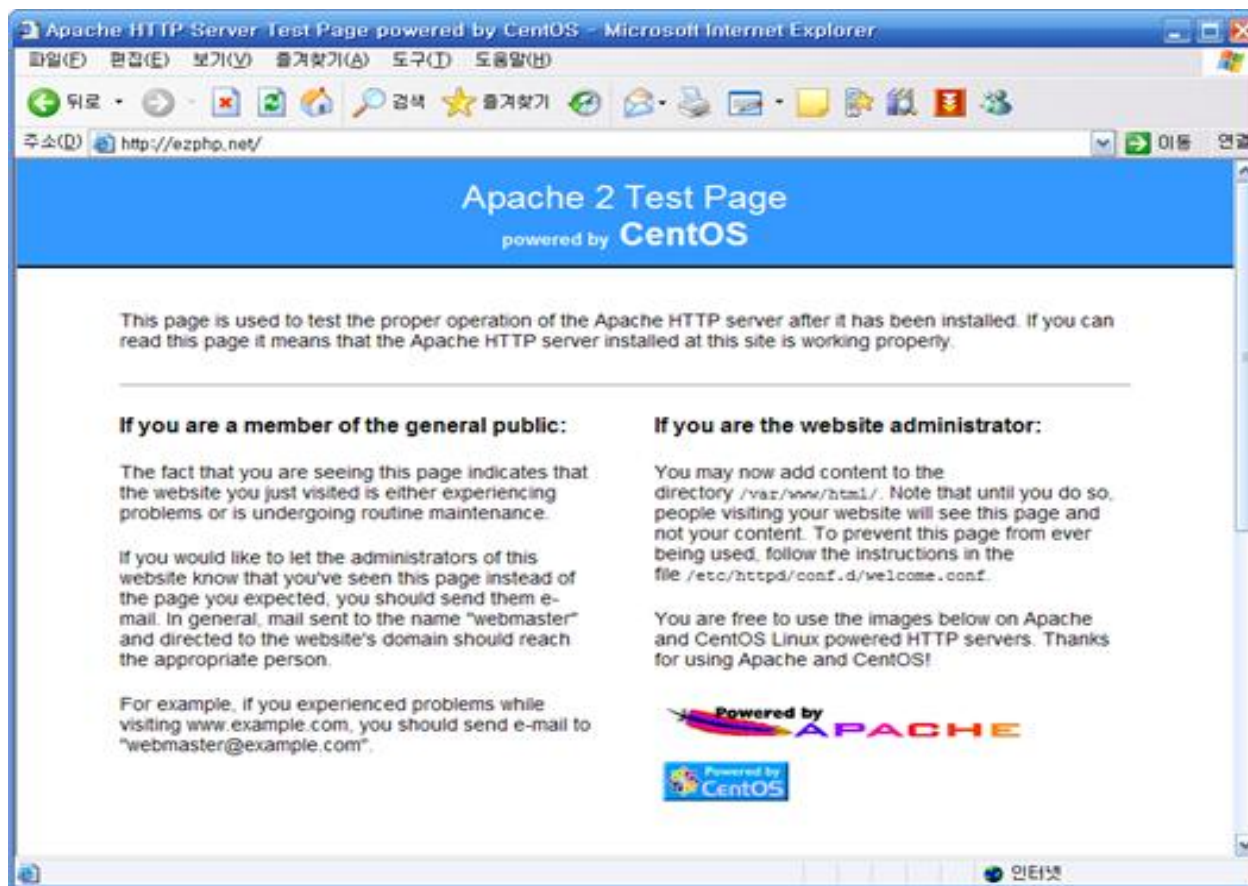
Apache HTTP Server Test Page powered by CentOS - Microsoft Internet Explorer

파일(F) 편집(E) 보기(V) 즐겨찾기(A) 도구(T) 도움말(H)

뒤로 검색 즐겨찾기

주소(D) http://ezphp.net/ 이동 연결

Apache 2 Test Page
powered by CentOS

This page is used to test the proper operation of the Apache HTTP server after it has been installed. If you can read this page it means that the Apache HTTP server installed at this site is working properly.

If you are a member of the general public:

The fact that you are seeing this page indicates that the website you just visited is either experiencing problems or is undergoing routine maintenance.

If you would like to let the administrators of this website know that you've seen this page instead of the page you expected, you should send them e-mail. In general, mail sent to the name "webmaster" and directed to the website's domain should reach the appropriate person.

For example, if you experienced problems while visiting www.example.com, you should send e-mail to "webmaster@example.com".

If you are the website administrator:

You may now add content to the directory /var/www/html/. Note that until you do so, people visiting your website will see this page and not your content. To prevent this page from ever being used, follow the instructions in the file /etc/httpd/conf.d/welcome.conf.

You are free to use the images below on Apache and CentOS Linux powered HTTP servers. Thanks for using Apache and CentOS!

Powered by APACHE

Powered by CentOS

인터넷